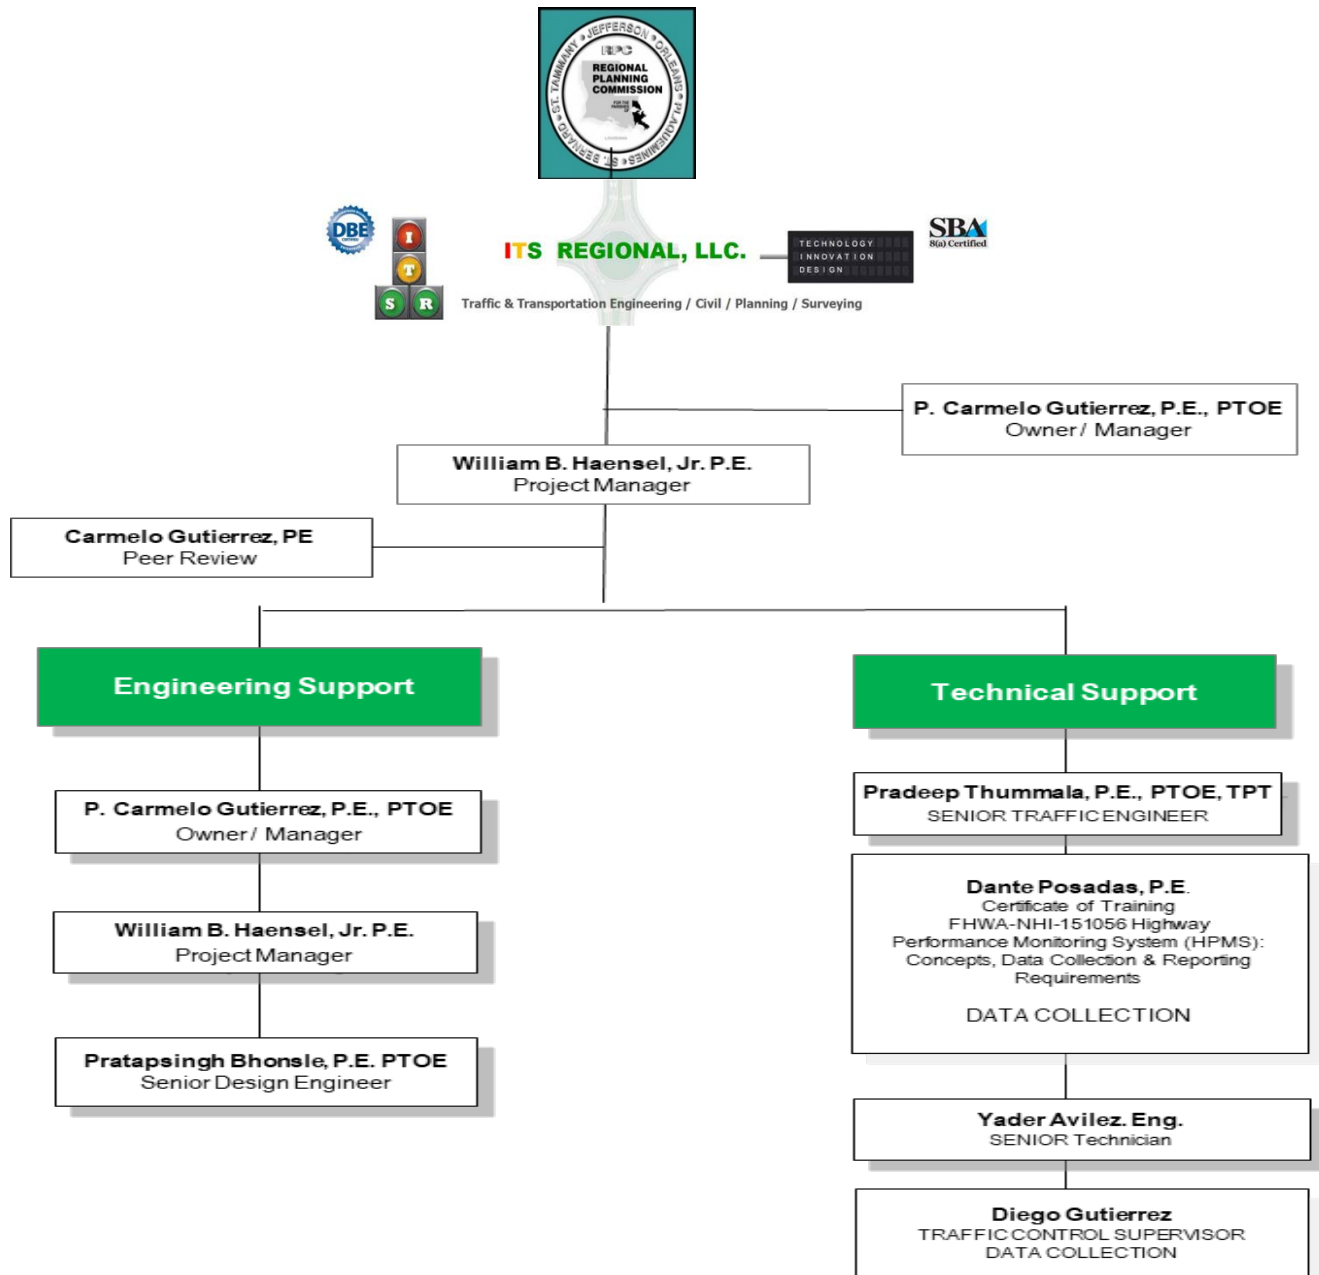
ST. TAMMANY • JEFFERSON • ORLEANS • PLAQUEMINES • ST. BERNARD
RPC
REGIONAL PLANNING COMMISSION

DBE

I T S R

ITS REGIONAL, LLC.

TECHNOLOGY INNOVATION DESIGN

SBA 8(a) Certified

Traffic & Transportation Engineering / Civil / Planning / Surveying

P. Carmelo Gutierrez, P.E., PTOE
Owner / Manager

William B. Haensel, Jr. P.E.
Project Manager

Carmelo Gutierrez, PE
Peer Review

Engineering Support

Technical Support

P. Carmelo Gutierrez, P.E., PTOE
Owner / Manager

William B. Haensel, Jr. P.E.
Project Manager

Pratapsingh Bhonsle, P.E. PTOE
Senior Design Engineer

Pradeep Thummala, P.E., PTOE, TPT
SENIOR TRAFFIC ENGINEER

Dante Posadas, P.E.
Certificate of Training
FHWA-NHI-151056 Highway Performance Monitoring System (HPMS): Concepts, Data Collection & Reporting Requirements

DATA COLLECTION

Yader Avilez. Eng.
SENIOR Technician

Diego Gutierrez
TRAFFIC CONTROL SUPERVISOR
DATA COLLECTION